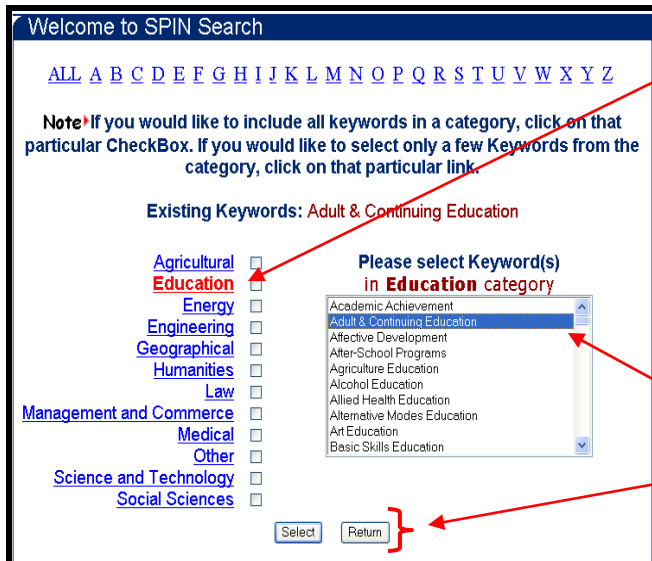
Welcome to SPIN Search

ALL A B C D E F G H I J K L M N O P Q R S T U V W X Y Z

Note If you would like to include all keywords in a category, click on that particular CheckBox. If you would like to select only a few Keywords from the category, click on that particular link.

Existing Keywords: Adult & Continuing Education

Agricultural
Education
Energy
Engineering
Geographical
Humanities
Law
Management and Commerce
Medical
Other
Science and Technology
Social Sciences

Please select Keyword(s) in Education category

Academic Achievement
Adult & Continuing Education
Affective Development
After-School Programs
Agriculture Education
Alcohol Education
Allied Health Education
Alternative Modes Education
Art Education
Basic Skills Education

Select Return